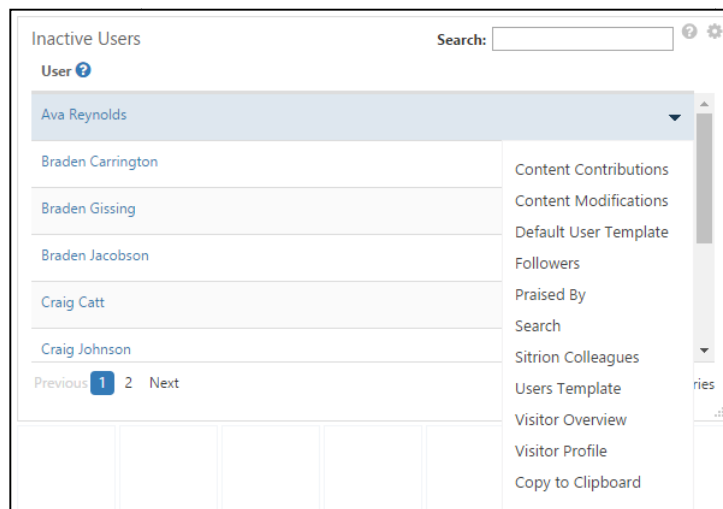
Inactive Users

Search:

User

Ava Reynolds

Braden Carrington

Braden Gissing

Braden Jacobson

Craig Catt

Craig Johnson

Previous 1 2 Next

ries

Content Contributions
Content Modifications
Default User Template
Followers
Praised By
Search
Sitrion Colleagues
Users Template
Visitor Overview
Visitor Profile
Copy to Clipboard